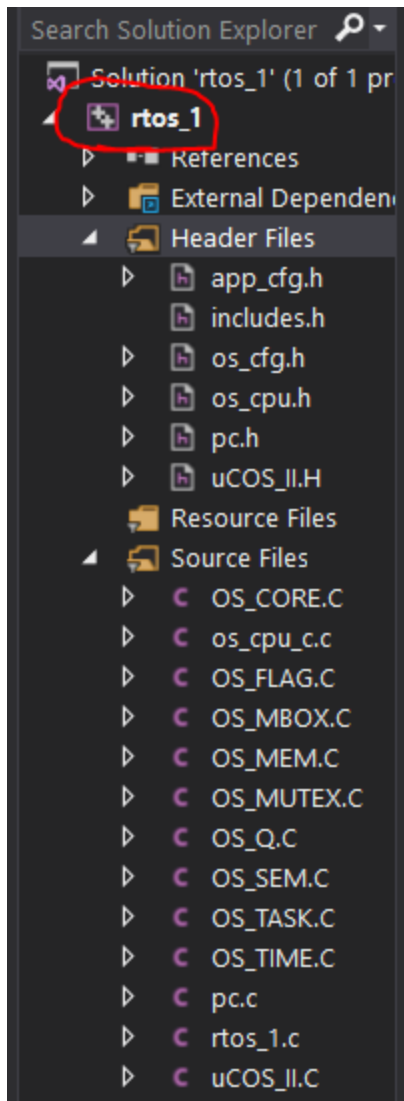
Search Solution Explorer

Solution 'rtos_1' (1 of 1 pr

rtos_1

References

External Dependenc

Header Files

app_cfg.h

includes.h

os_cfg.h

os_cpu.h

pc.h

uCOS_II.H

Resource Files

Source Files

OS_CORE.C

os_cpu_c.c

OS_FLAG.C

OS_MBOX.C

OS_MEM.C

OS_MUTEX.C

OS_Q.C

OS_SEM.C

OS_TASK.C

OS_TIME.C

pc.c

rtos_1.c

uCOS_II.C